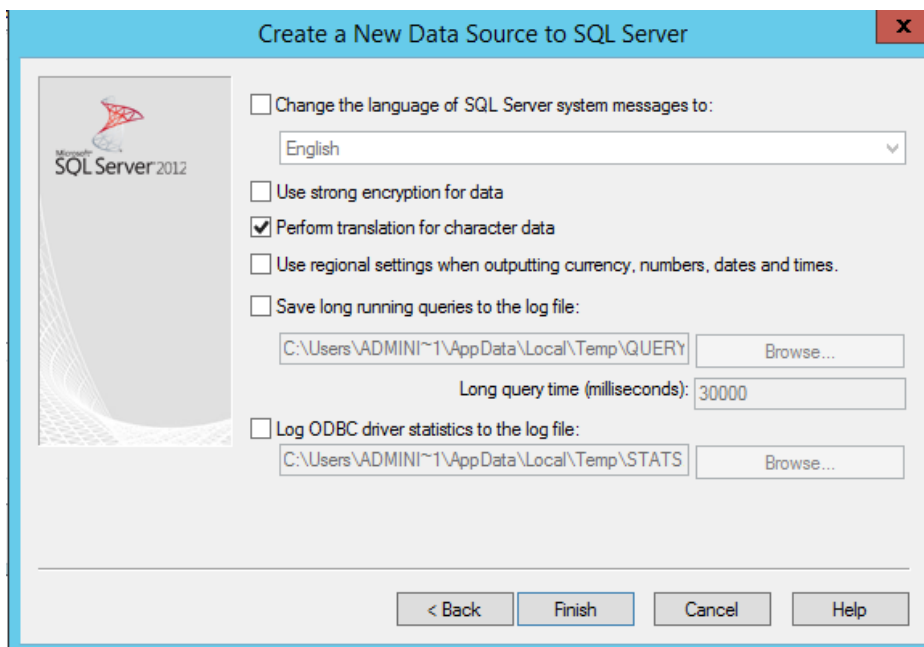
Create a New Data Source to SQL Server

X

Microsoft SQL Server 2012

Change the language of SQL Server system messages to:

English

Use strong encryption for data

Perform translation for character data

Use regional settings when outputting currency, numbers, dates and times.

Save long running queries to the log file:

C:\Users\ADMINI~1\AppData\Local\Temp\QUERY

Browse...

Long query time (milliseconds): 30000

Log ODBC driver statistics to the log file:

C:\Users\ADMINI~1\AppData\Local\Temp\STATS

Browse...

< Back

Finish

Cancel

Help